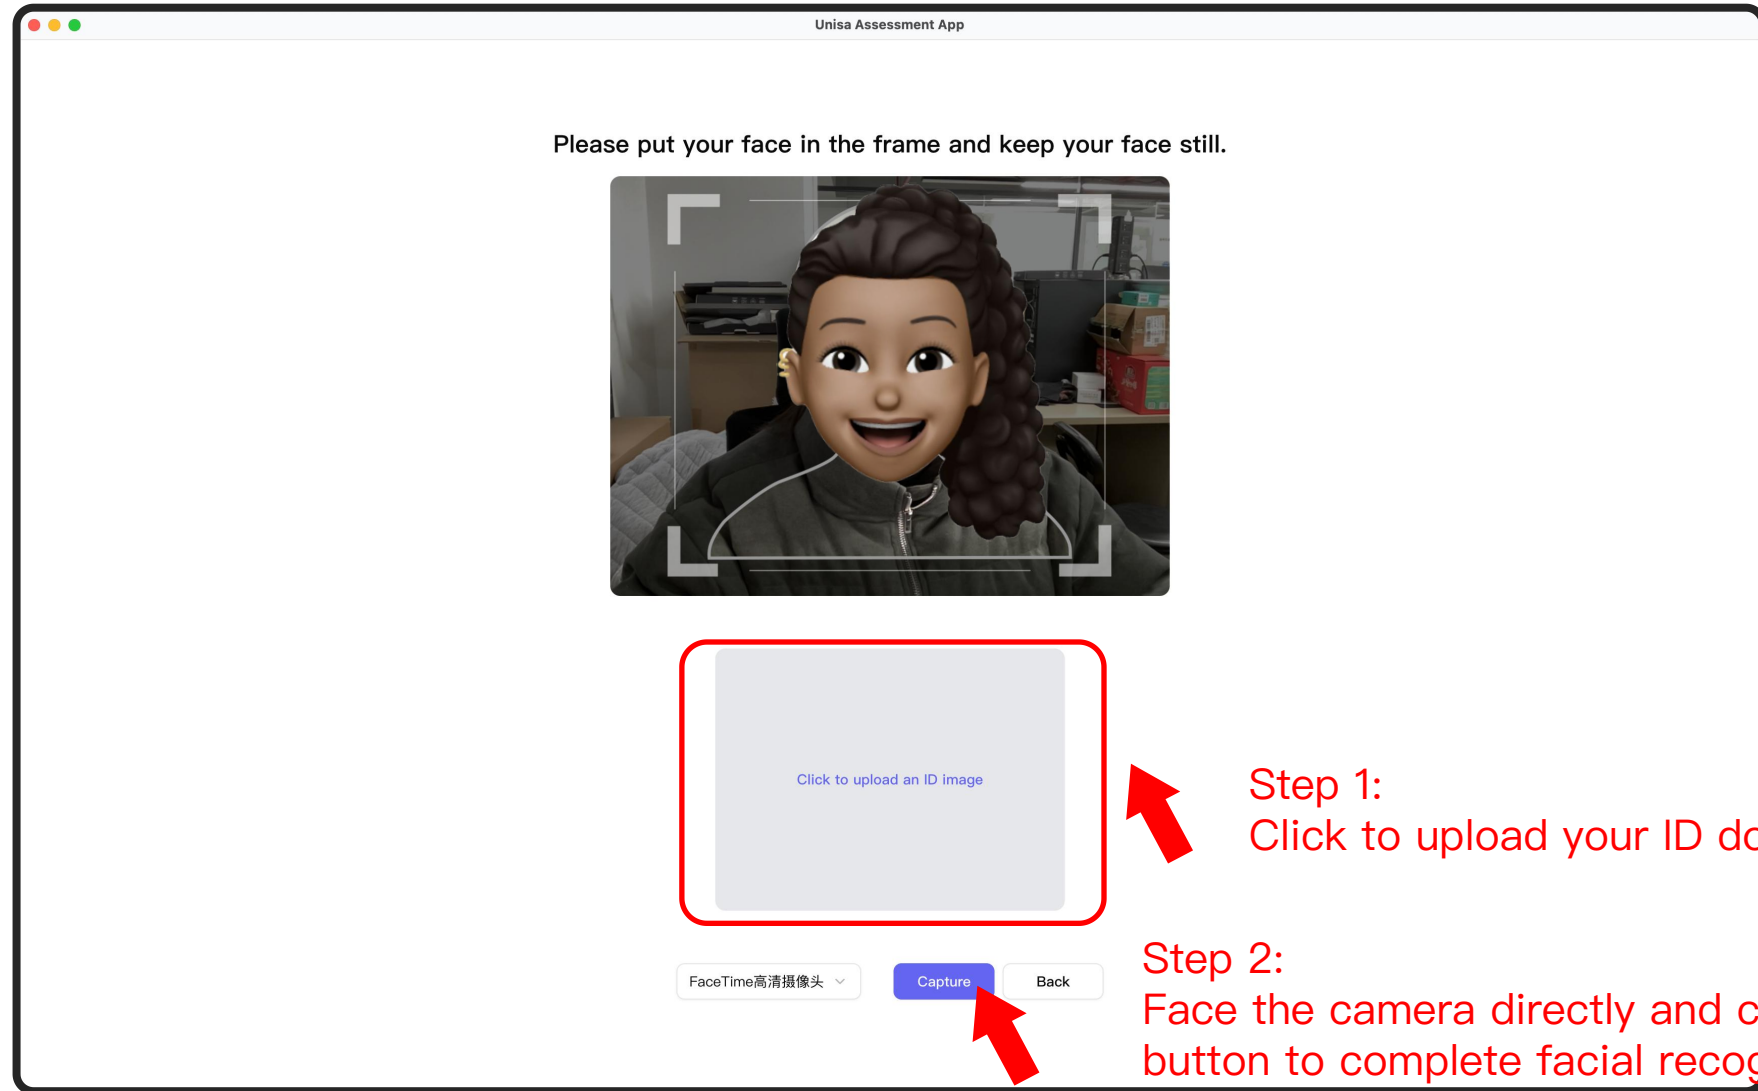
Unisa Assessment App

Please put your face in the frame and keep your face still.

Click to upload an ID image

Step 1:
Click to upload your ID do

FaceTime高清摄像头

Capture

Back

Step 2:
Face the camera directly and c
button to complete facial recog